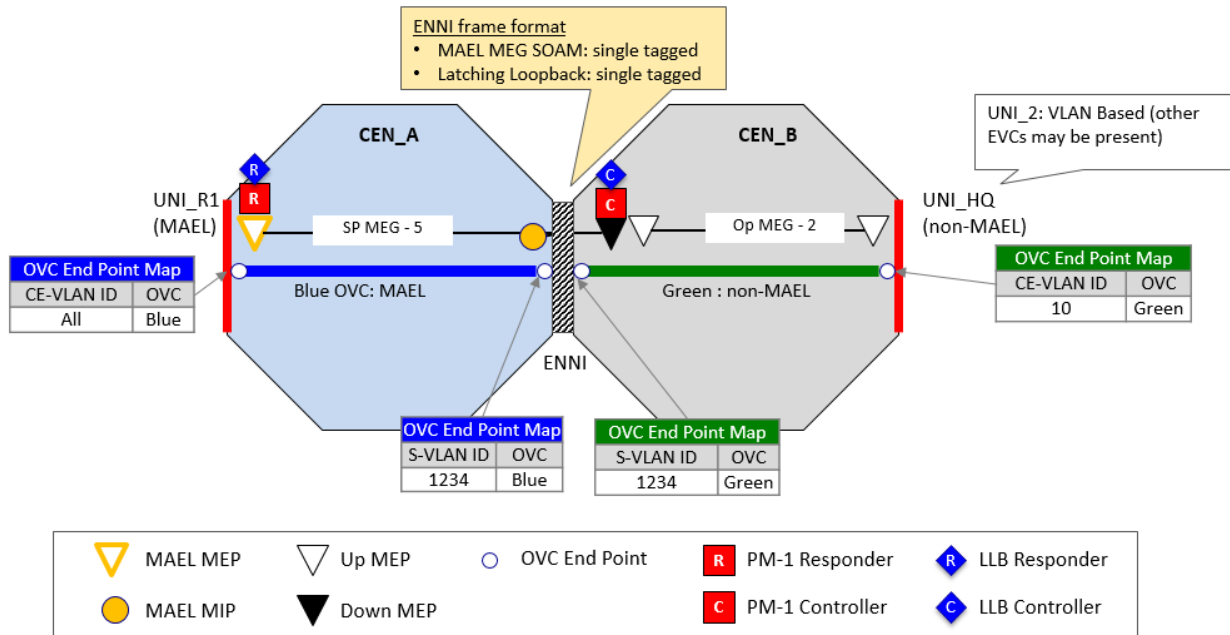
ENNI frame format
• MAEL MEG SOAM: single tagged
• Latching Loopback: single tagged

UNI_2: VLAN Based (other EVCs may be present)

CEN_A

CEN_B

R

R

C

C

UNI_R1 (MAEL)

UNI_HQ (non-MAEL)

SP MEG - 5

Op MEG - 2

OVC End Point Map

| CE-VLAN ID | OVC |
|---|---|
| All | Blue |

Blue OVC: MAEL

Green : non-MAEL

OVC End Point Map

| CE-VLAN ID | OVC |
|---|---|
| 10 | Green |

ENNI

OVC End Point Map

| S-VLAN ID | OVC |
|---|---|
| 1234 | Blue |

OVC End Point Map

| S-VLAN ID | OVC |
|---|---|
| 1234 | Green |

MAEL MEP
Up MEP
OVC End Point
R PM-1 Responder
R LLB Responder
MAEL MIP
Down MEP
C PM-1 Controller
C LLB Controller